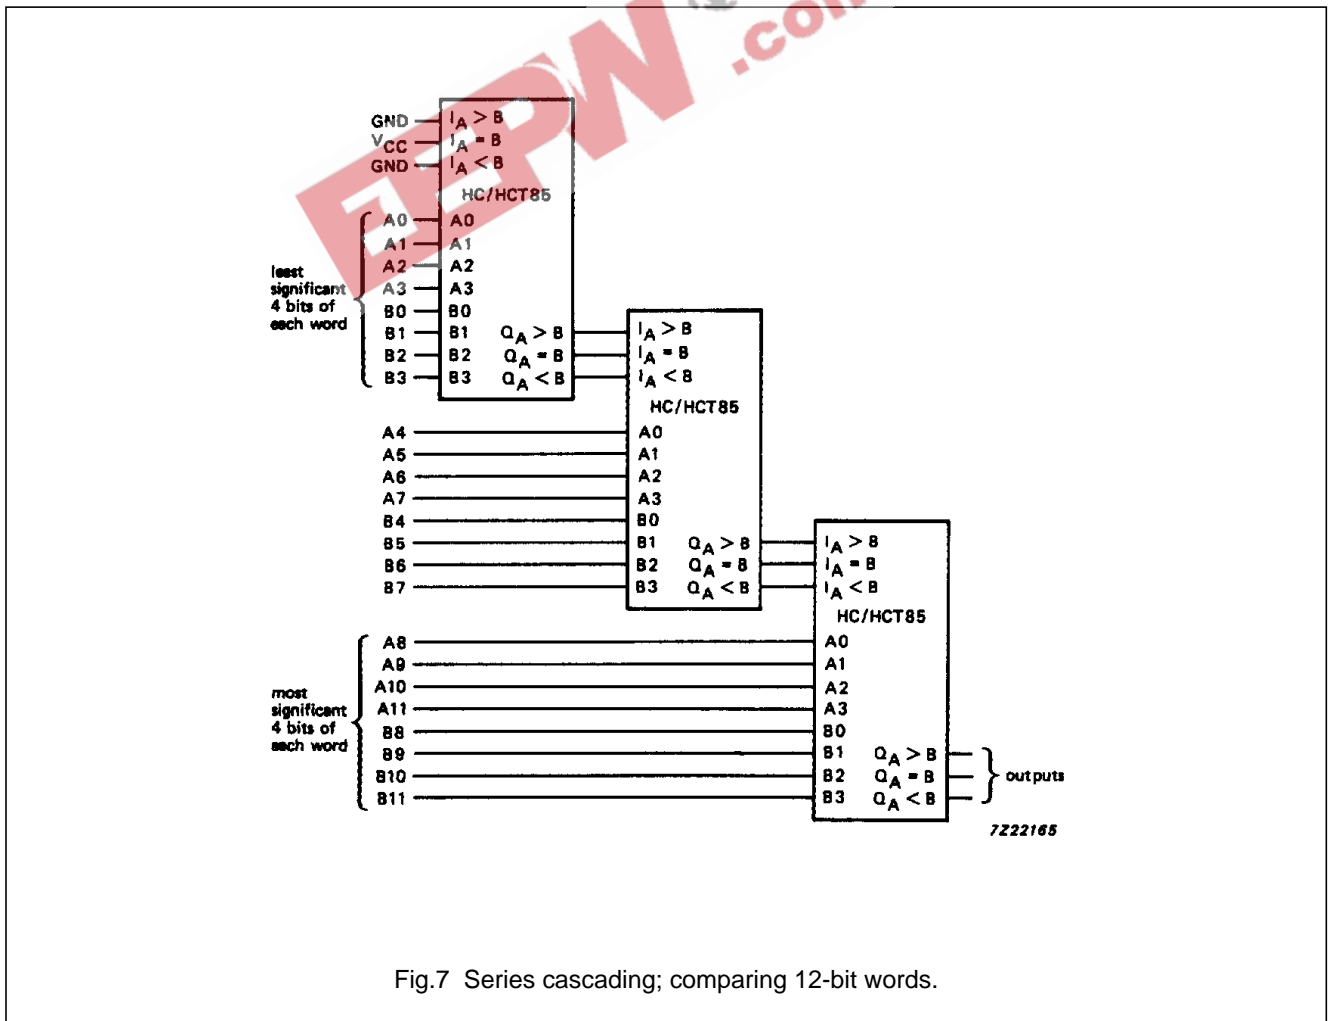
EEPW .com

GND
$V_{CC}$
GND
$I_{A>B}$
$I_{A=B}$
$I_{A<B}$
HC/HCT85

least significant 4 bits of each word
A0 A0
A1 A1
A2 A2
A3 A3
B0 B0
B1 B1
B2 B2
B3 B3
$Q_{A>B}$
$Q_{A=B}$
$Q_{A<B}$

$I_{A>B}$
$I_{A=B}$
$I_{A<B}$
HC/HCT85
A4 A0
A5 A1
A6 A2
A7 A3
B4 B0
B5 B1
B6 B2
B7 B3
$Q_{A>B}$
$Q_{A=B}$
$Q_{A<B}$

$I_{A>B}$
$I_{A=B}$
$I_{A<B}$
HC/HCT85
most significant 4 bits of each word
A8 A0
A9 A1
A10 A2
A11 A3
B8 B0
B9 B1
B10 B2
B11 B3
$Q_{A>B}$
$Q_{A=B}$
$Q_{A<B}$
outputs

7Z22165

Fig.7 Series cascading; comparing 12-bit words.